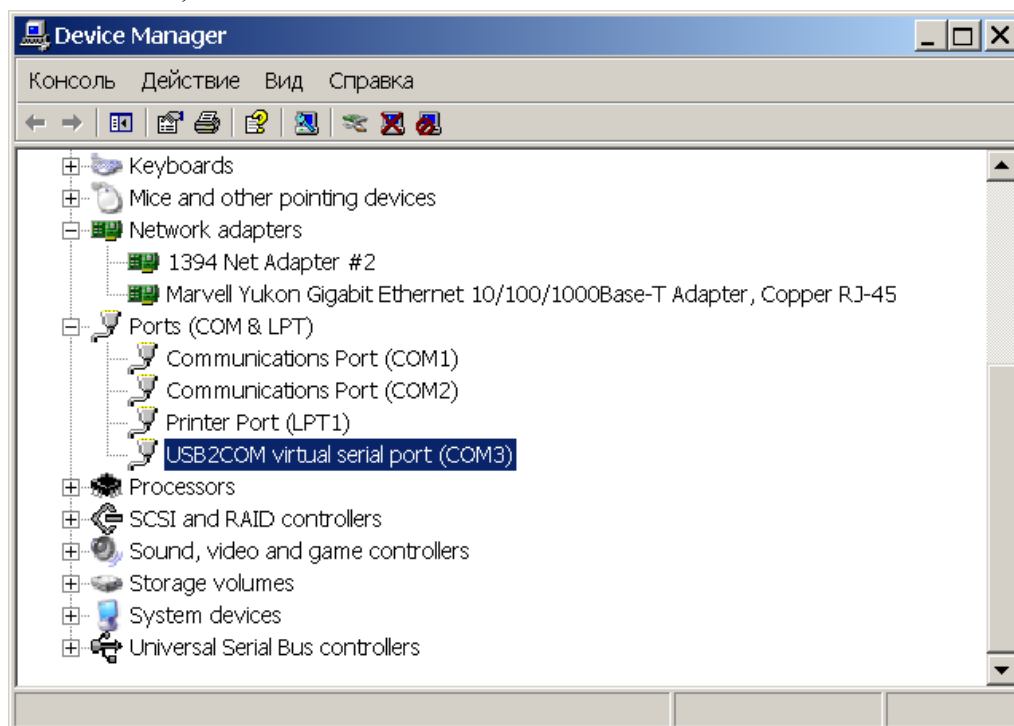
Device Manager

Консоль Действие Вид Справка

Keyboards
Mice and other pointing devices
Network adapters
1394 Net Adapter #2
Marvell Yukon Gigabit Ethernet 10/100/1000Base-T Adapter, Copper RJ-45
Ports (COM & LPT)
Communications Port (COM1)
Communications Port (COM2)
Printer Port (LPT1)
USB2COM virtual serial port (COM3)
Processors
SCSI and RAID controllers
Sound, video and game controllers
Storage volumes
System devices
Universal Serial Bus controllers